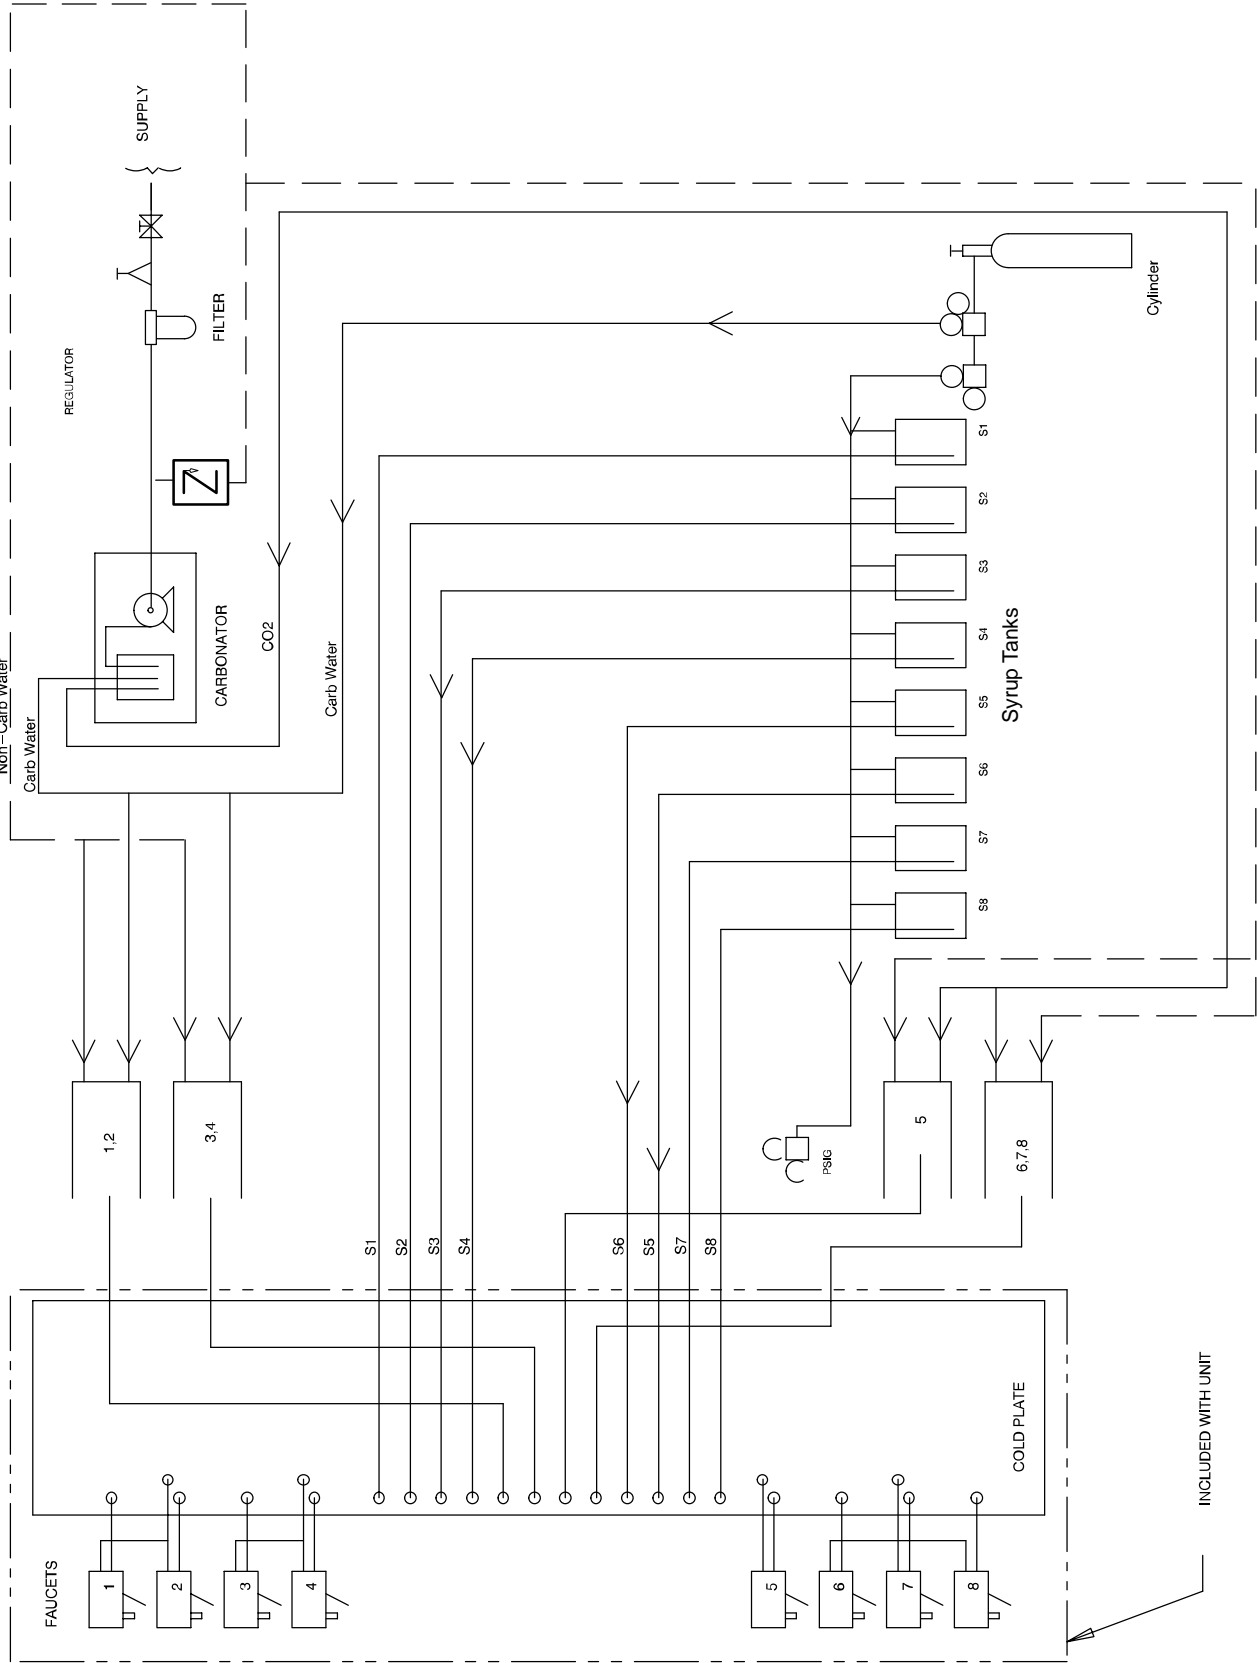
SUPPLY
FILTER
REGULATOR
CARBONATOR
CO2
Carb Water
Carb Water
Non-Carb Water
Cylinder
S1
S2
S3
S4
S5
S6
S7
S8
Syrup Tanks
1,2
3,4
5
6,7,8
PSIG
S1
S2
S3
S4
S6
S5
S7
S8
COLD PLATE
INCLUDED WITH UNIT
FAUCETS
1
2
3
4
5
6
7
8